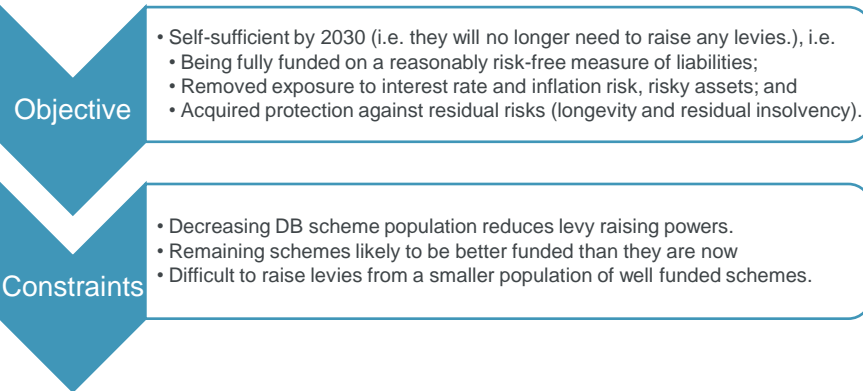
Objective

• Self-sufficient by 2030 (i.e. they will no longer need to raise any levies.), i.e.
• Being fully funded on a reasonably risk-free measure of liabilities;
• Removed exposure to interest rate and inflation risk, risky assets; and
• Acquired protection against residual risks (longevity and residual insolvency).

Constraints

• Decreasing DB scheme population reduces levy raising powers.
• Remaining schemes likely to be better funded than they are now
• Difficult to raise levies from a smaller population of well funded schemes.